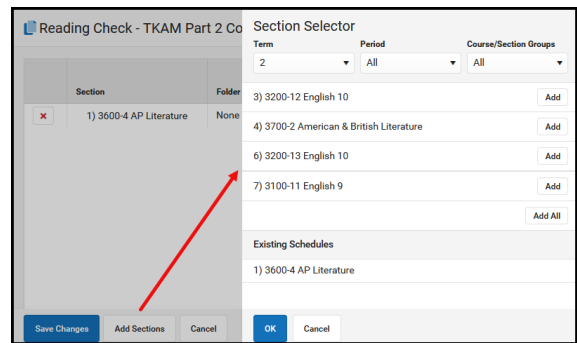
Reading Check - TKAM Part 2 Co

| | Section | Folder |
|---|---|---|
| × | 1) 3600-4 AP Literature | None |

Save Changes
Add Sections
Cancel

Section Selector

Term
2
Period
All
Course/Section Groups
All

3) 3200-12 English 10
Add
4) 3700-2 American & British Literature
Add
6) 3200-13 English 10
Add
7) 3100-11 English 9
Add
Add All

Existing Schedules
1) 3600-4 AP Literature

OK
Cancel